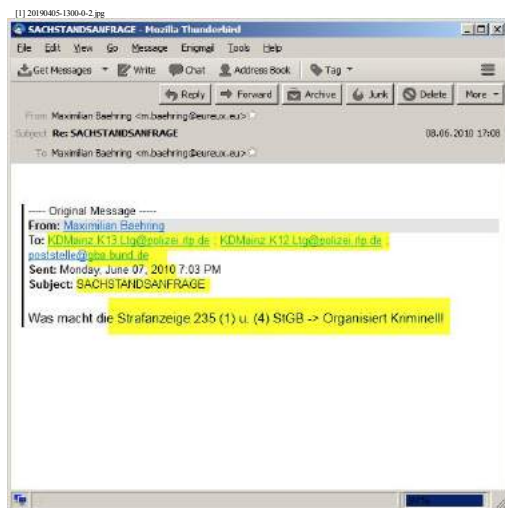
[1] 20190405-1300-0-2.jpg

SACHSTANDSANFRAGE - Mozilla Thunderbird

File Edit View Go Message Enigmail Tools Help

Get Messages Write Chat Address Book Tag

Reply Forward Archive Junk Delete More

From Maximilian Baehring <m.baehring@eureux.eu>

Subject Re: SACHSTANDSANFRAGE 08.06.2010 17:08

To Maximilian Baehring <m.baehring@eureux.eu>

----- Original Message -----
From: Maximilian Baehring
To: KDMainz K13 Ltg@polizei.rlp.de ; KDMainz K12 Ltg@polizei.rlp.de ; poststelle@gba.bund.de
Sent: Monday, June 07, 2010 7:03 PM
Subject: SACHSTANDSANFRAGE

Was macht die Strafanzeige 235 (1) u. (4) StGB -> Organisiert Kriminell!